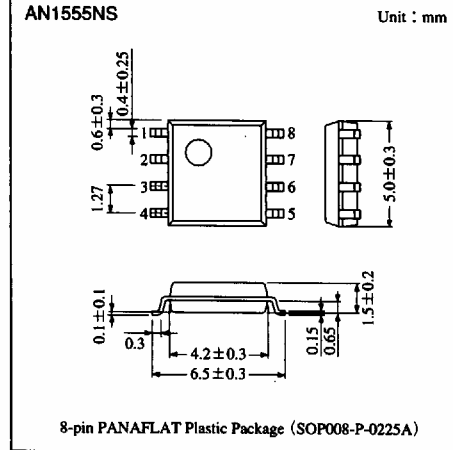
AN1555NS

Unit : mm

$0.4\pm0.25$

$0.6\pm0.3$

1

2

3

4

8

7

6

5

1.27

$5.0\pm0.3$

$1.5\pm0.2$

$0.1\pm0.1$

0.3

0.15

0.65

$4.2\pm0.3$

$6.5\pm0.3$

8-pin PANAFLAT Plastic Package (SOP008-P-0225A)